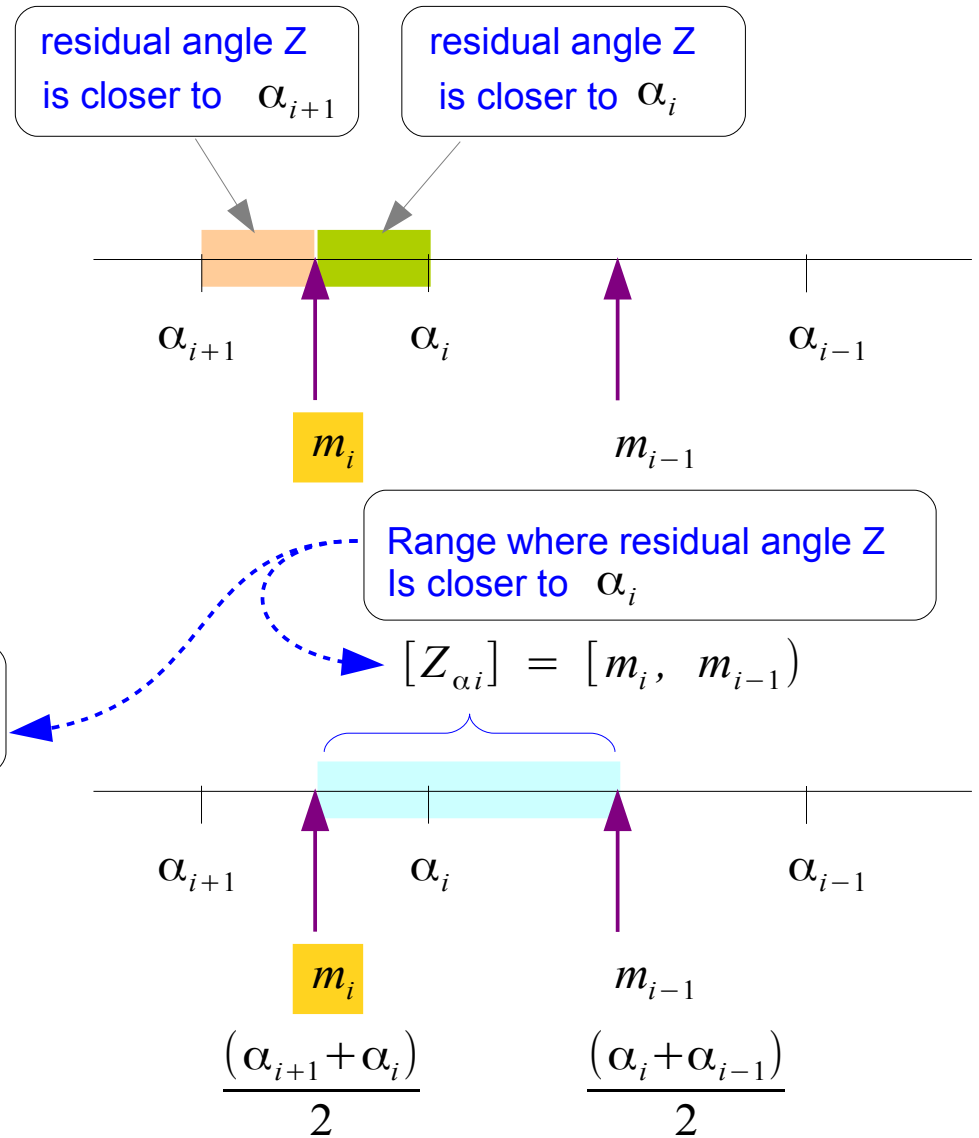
residual angle Z is closer to $\alpha_{i+1}$

residual angle Z is closer to $\alpha_i$

$\alpha_{i+1}$ $\alpha_i$ $\alpha_{i-1}$

$m_i$ $m_{i-1}$

Range where residual angle Z Is closer to $\alpha_i$

$[Z_{\alpha i}] = [m_i, m_{i-1})$

$\alpha_{i+1}$ $\alpha_i$ $\alpha_{i-1}$

$m_i$ $m_{i-1}$

$\frac{(\alpha_{i+1}+\alpha_i)}{2}$ $\frac{(\alpha_i+\alpha_{i-1})}{2}$